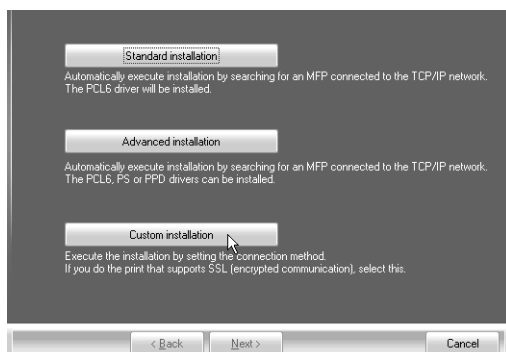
Standard installation

Automatically execute installation by searching for an MFP connected to the TCP/IP network. The PCL6 driver will be installed.

Advanced installation

Automatically execute installation by searching for an MFP connected to the TCP/IP network. The PCL6, PS or PPD drivers can be installed.

Custom installation

Execute the installation by setting the connection method.
If you do the print that supports SSL (encrypted communication), select this.

< Back

Next >

Cancel